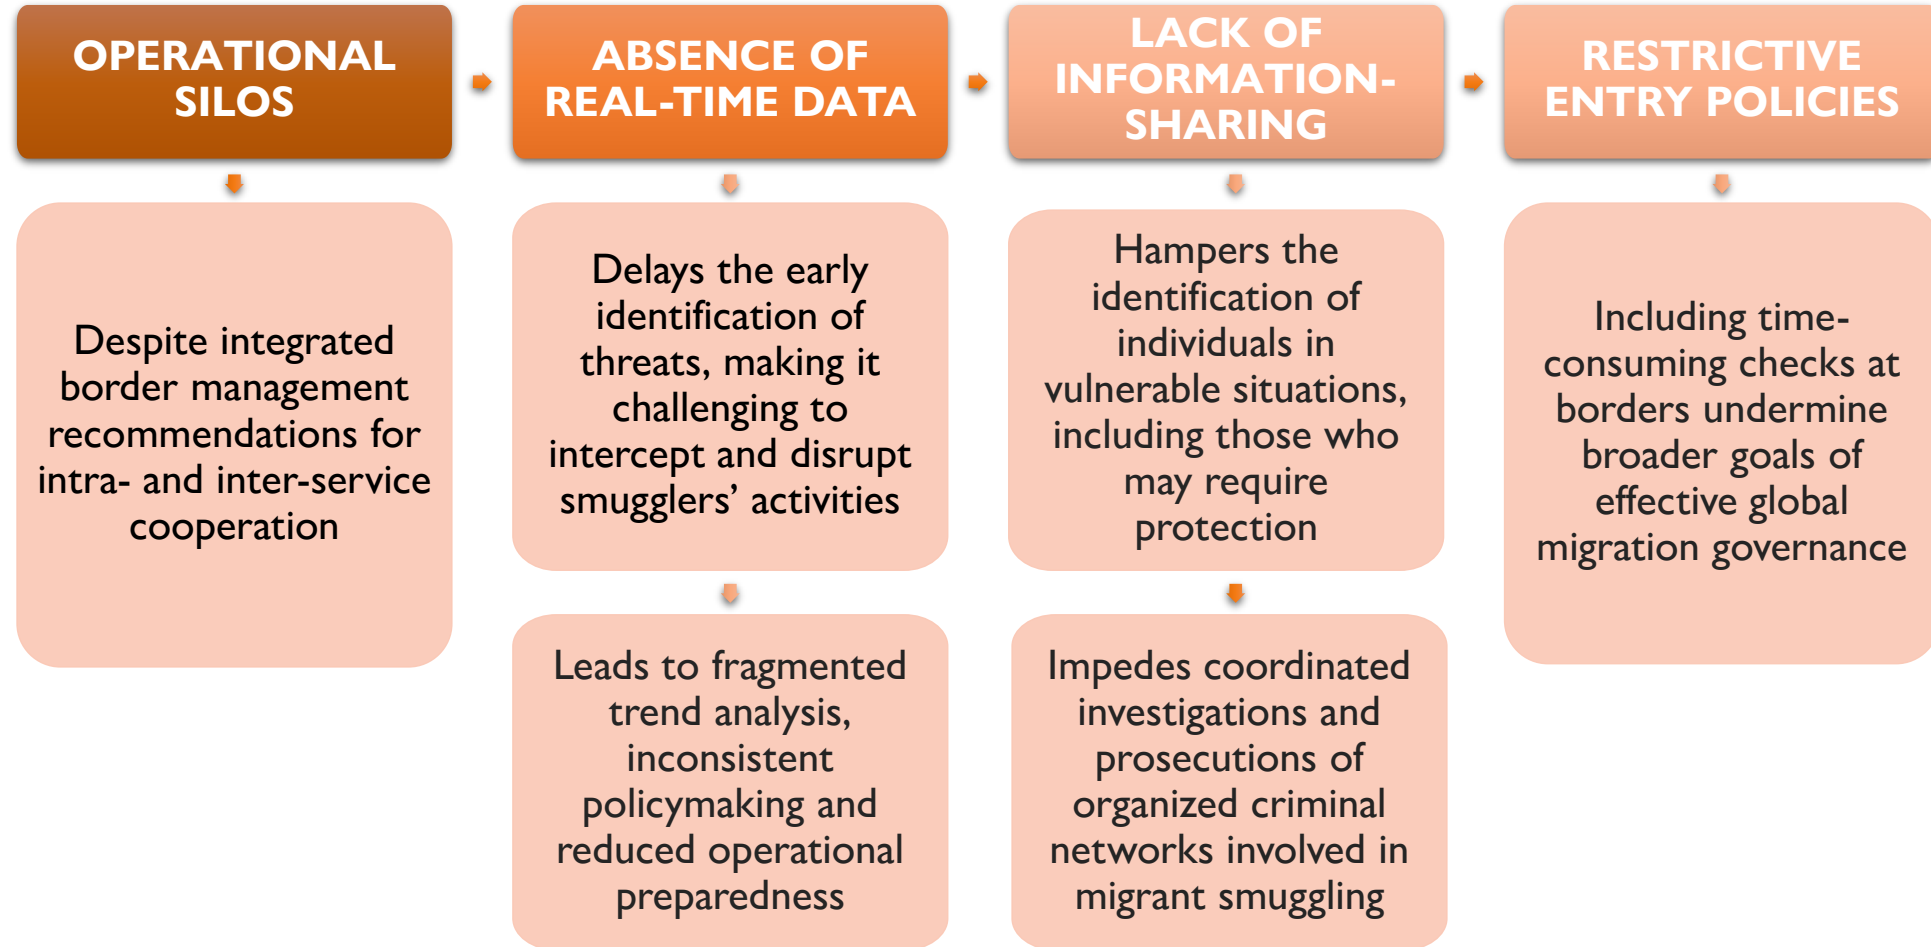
OPERATIONAL SILOS

Despite integrated border management recommendations for intra- and inter-service cooperation

ABSENCE OF REAL-TIME DATA

Delays the early identification of threats, making it challenging to intercept and disrupt smugglers' activities

Leads to fragmented trend analysis, inconsistent policymaking and reduced operational preparedness

LACK OF INFORMATION-SHARING

Hampers the identification of individuals in vulnerable situations, including those who may require protection

Impedes coordinated investigations and prosecutions of organized criminal networks involved in migrant smuggling

RESTRICTIVE ENTRY POLICIES

Including time-consuming checks at borders undermine broader goals of effective global migration governance